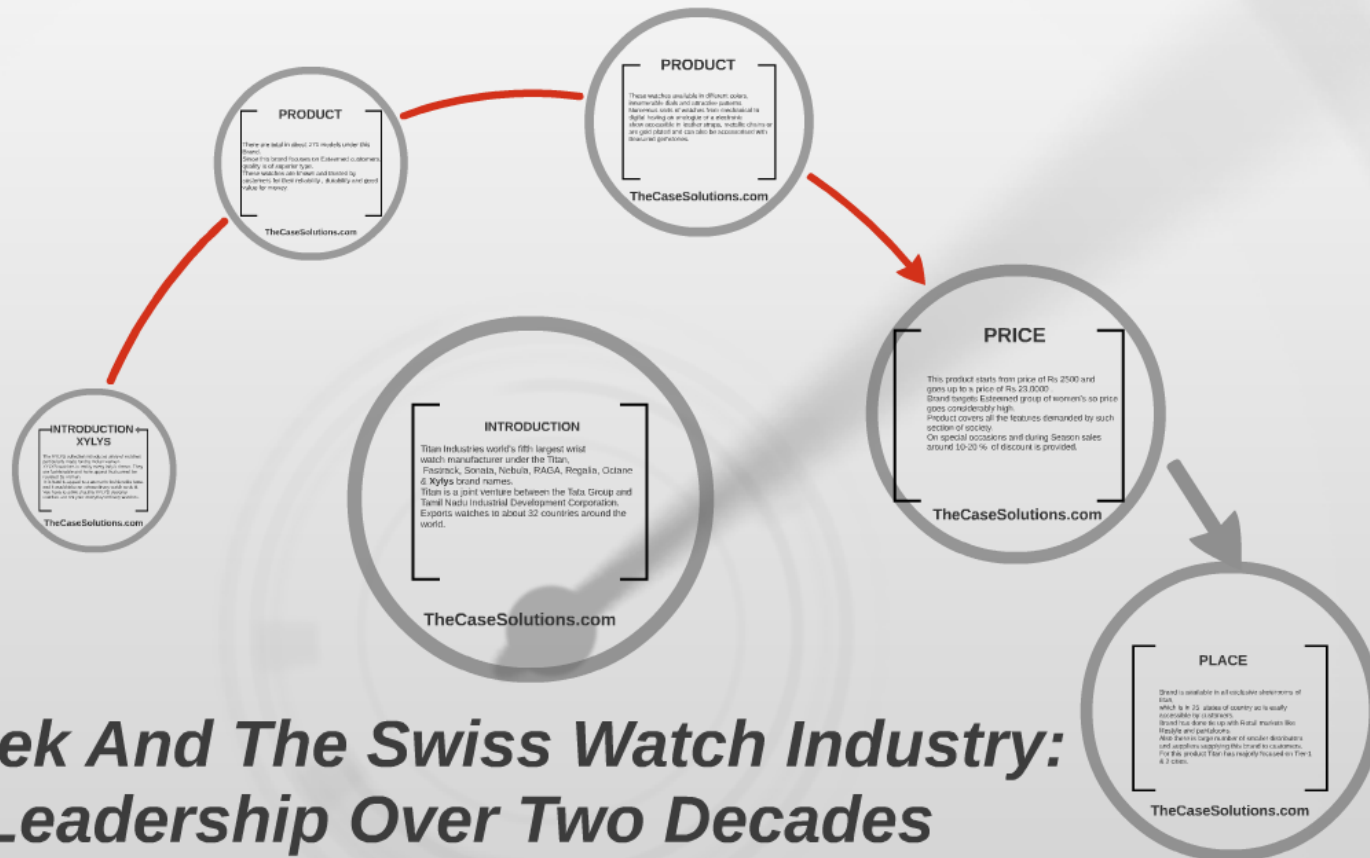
INTRODUCTION XYLYS

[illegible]

TheCaseSolutions.com

PRODUCT

There are total in about 275 models under this Brand.
Since this brand focuses on Esteemed customers, quality is of superior type.
These watches are known and trusted by customers for their reliability, durability and good value for money.

TheCaseSolutions.com

PRODUCT

These watches are available in different colors, innumerable dials and attractive patterns. Numerous sorts of watches from mechanical to digital having an analogue or a electronic view accessible in leather straps, metallic chains or are gold plated and can also be accessorized with obscured gemstones.

TheCaseSolutions.com

INTRODUCTION

Titan Industries world's fifth largest wrist watch manufacturer under the Titan, Fastrack, Sonata, Nebula, RAGA, Regalia, Octane & Xylys brand names.
Titan is a joint venture between the Tata Group and Tamil Nadu Industrial Development Corporation.
Exports watches to about 32 countries around the world.

TheCaseSolutions.com

PRICE

This product starts from price of Rs 2500 and goes up to a price of Rs 23,0000.
Brand targets Esteemed group of women's so price goes considerably high.
Product covers all the features demanded by such section of society.
On special occasions and during Season sales around 10-20 % of discount is provided.

TheCaseSolutions.com

PLACE

Brand is available in all exclusive showrooms of titan, which is in 31 places of country so is easily accessible by customers.
Brand has done tie up with Retail markets like Reslyle and pantaloons.
Also there is large number of retailer distributors and suppliers supplying this brand to customers.
For this product Titan has majorly focused on Tier 1 & 2 cities.

TheCaseSolutions.com

ek And The Swiss Watch Industry: Leadership Over Two Decades